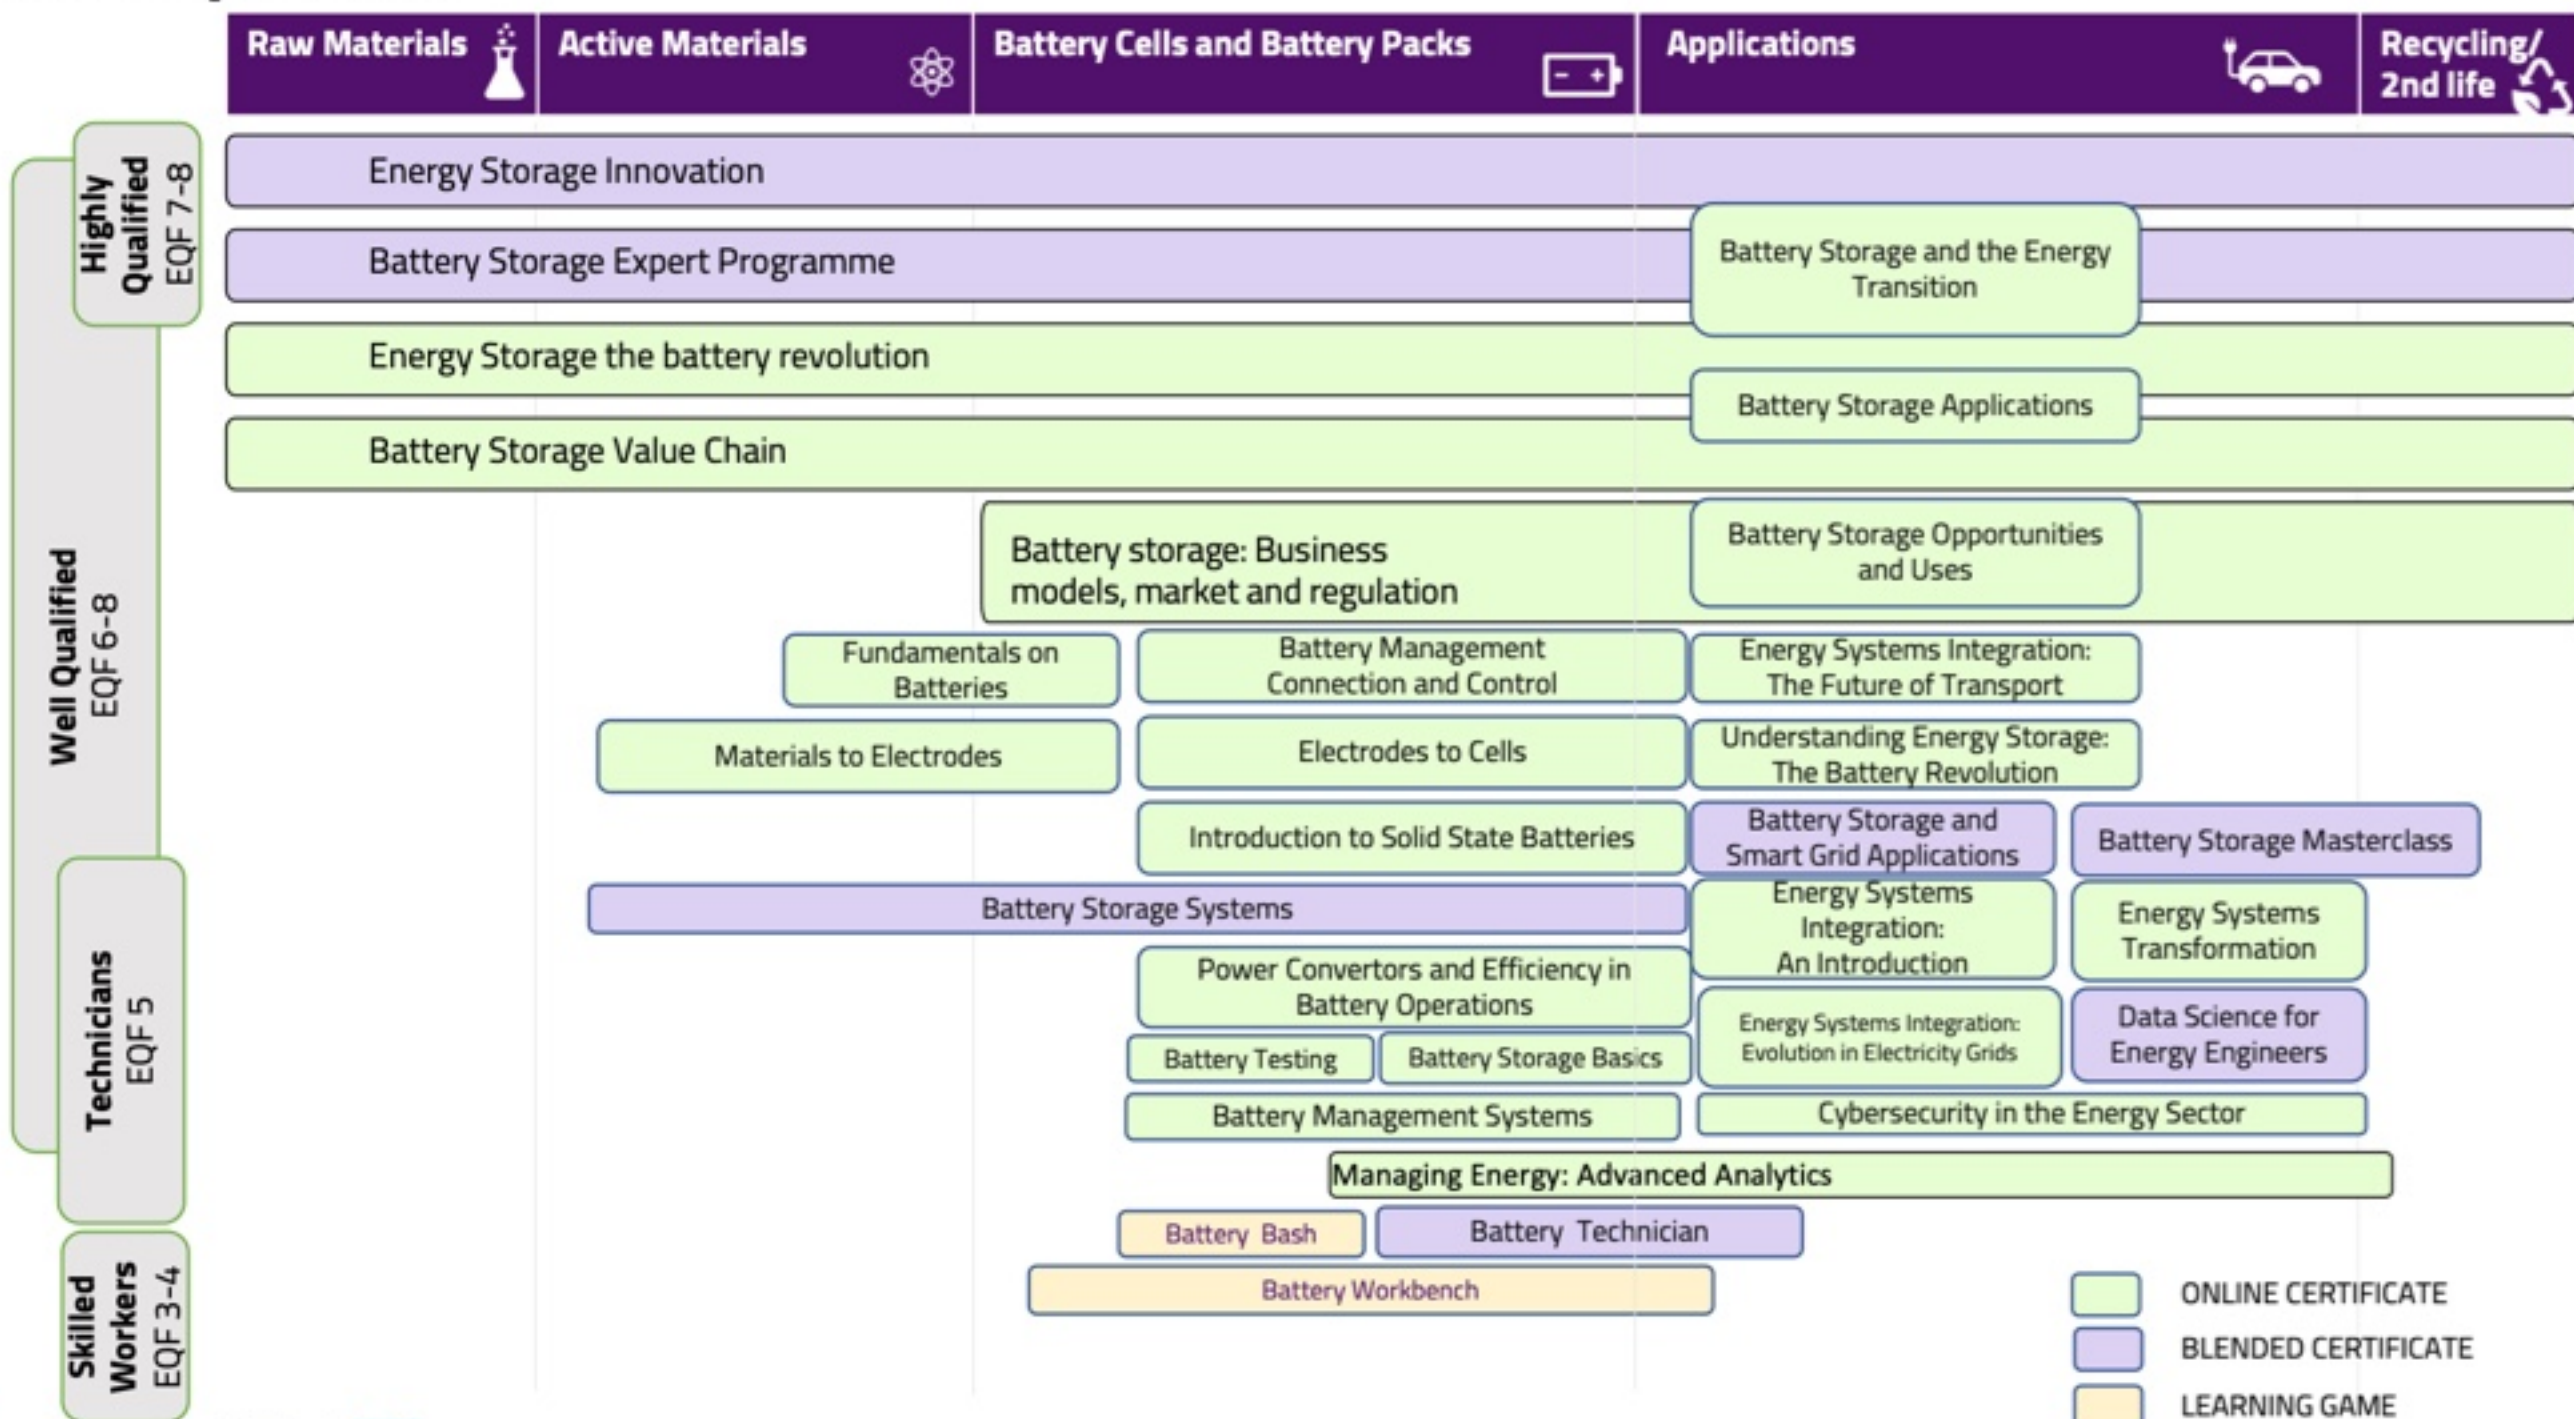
Raw Materials | Active Materials | Battery Cells and Battery Packs | Applications | Recycling/ 2nd life

Highly Qualified EQF 7-8

Well Qualified EQF 6-8

Technicians EQF 5

Skilled Workers EQF 3-4

Energy Storage Innovation

Battery Storage Expert Programme

Battery Storage and the Energy Transition

Energy Storage the battery revolution

Battery Storage Applications

Battery Storage Value Chain

Battery storage: Business models, market and regulation

Battery Storage Opportunities and Uses

Fundamentals on Batteries

Battery Management Connection and Control

Energy Systems Integration: The Future of Transport

Materials to Electrodes

Electrodes to Cells

Understanding Energy Storage: The Battery Revolution

Introduction to Solid State Batteries

Battery Storage and Smart Grid Applications

Battery Storage Masterclass

Battery Storage Systems

Energy Systems Integration: An Introduction

Energy Systems Transformation

Power Convertors and Efficiency in Battery Operations

Battery Testing

Battery Storage Basics

Energy Systems Integration: Evolution in Electricity Grids

Data Science for Energy Engineers

Battery Management Systems

Cybersecurity in the Energy Sector

Managing Energy: Advanced Analytics

Battery Bash

Battery Technician

Battery Workbench

ONLINE CERTIFICATE

BLENDED CERTIFICATE

LEARNING GAME